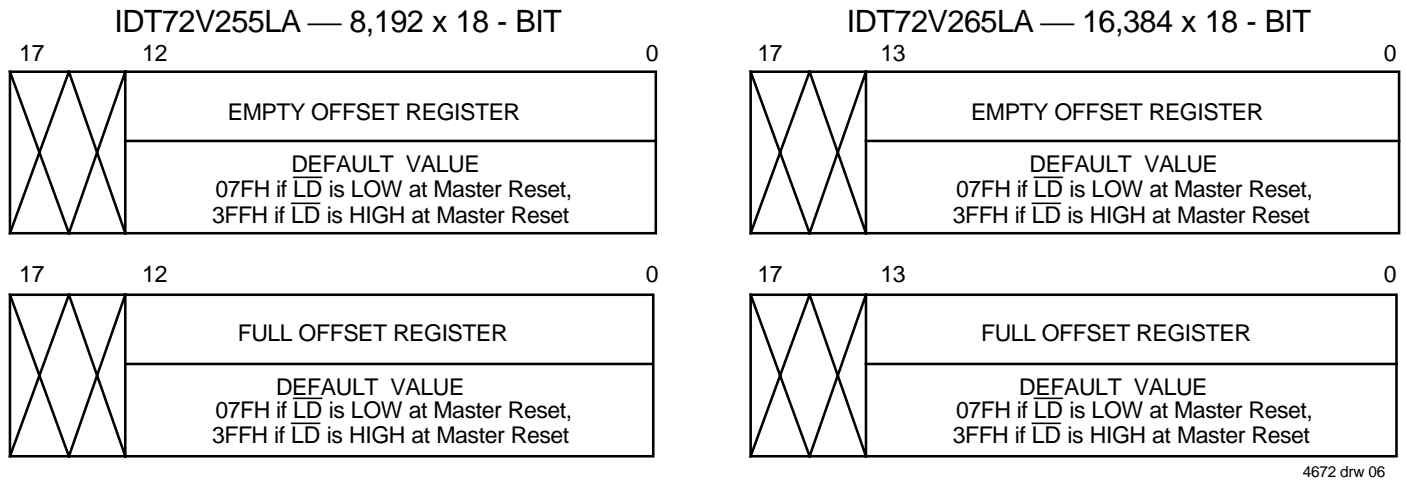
IDT72V255LA — 8,192 x 18 - BIT

17 12 0

EMPTY OFFSET REGISTER

DEFAULT VALUE
07FH if $\overline{LD}$ is LOW at Master Reset,
3FFH if $\overline{LD}$ is HIGH at Master Reset

17 12 0

FULL OFFSET REGISTER

DEFAULT VALUE
07FH if $\overline{LD}$ is LOW at Master Reset,
3FFH if $\overline{LD}$ is HIGH at Master Reset

IDT72V265LA — 16,384 x 18 - BIT

17 13 0

EMPTY OFFSET REGISTER

DEFAULT VALUE
07FH if $\overline{LD}$ is LOW at Master Reset,
3FFH if $\overline{LD}$ is HIGH at Master Reset

17 13 0

FULL OFFSET REGISTER

DEFAULT VALUE
07FH if $\overline{LD}$ is LOW at Master Reset,
3FFH if $\overline{LD}$ is HIGH at Master Reset

4672 drw 06